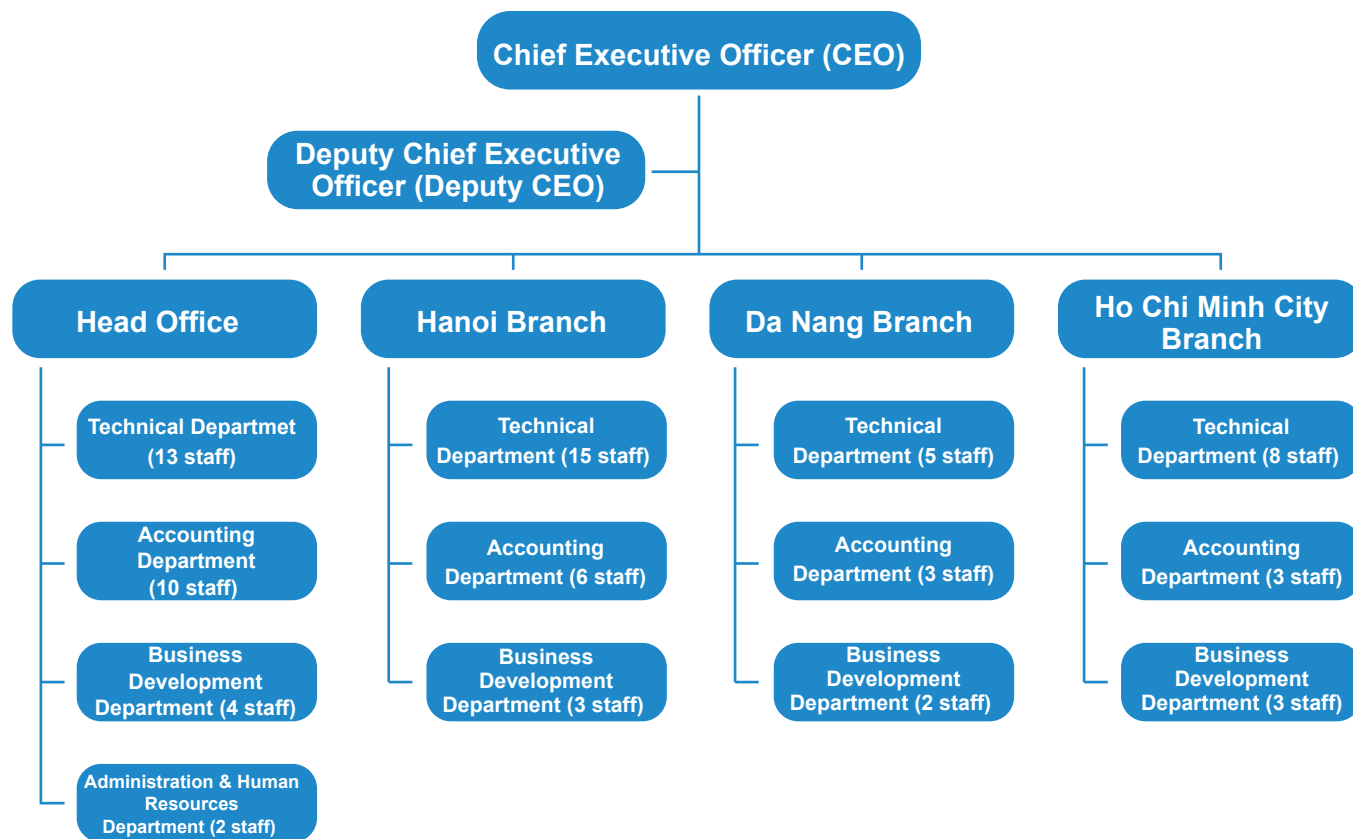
Chief Executive Officer (CEO)

Deputy Chief Executive Officer (Deputy CEO)

Head Office

Technical Departmet (13 staff)

Accounting Department (10 staff)

Business Development Department (4 staff)

Administration & Human Resources Department (2 staff)

Hanoi Branch

Technical Department (15 staff)

Accounting Department (6 staff)

Business Development Department (3 staff)

Da Nang Branch

Technical Department (5 staff)

Accounting Department (3 staff)

Business Development Department (2 staff)

Ho Chi Minh City Branch

Technical Department (8 staff)

Accounting Department (3 staff)

Business Development Department (3 staff)